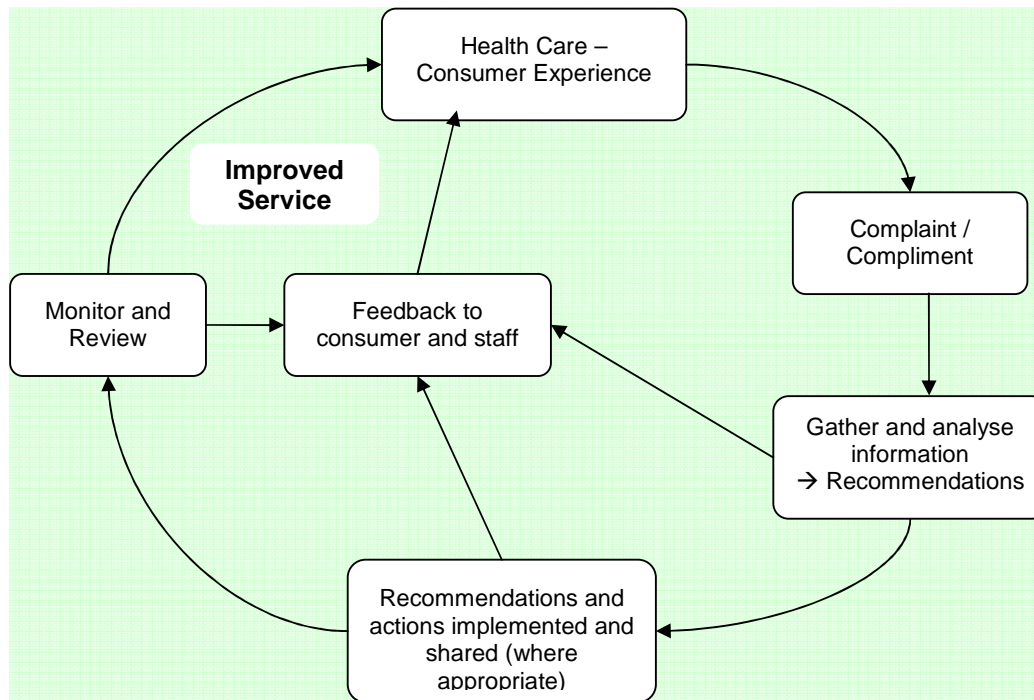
Health Care – Consumer Experience

Improved Service

Complaint / Compliment

Monitor and Review

Feedback to consumer and staff

Gather and analyse information → Recommendations

Recommendations and actions implemented and shared (where appropriate)